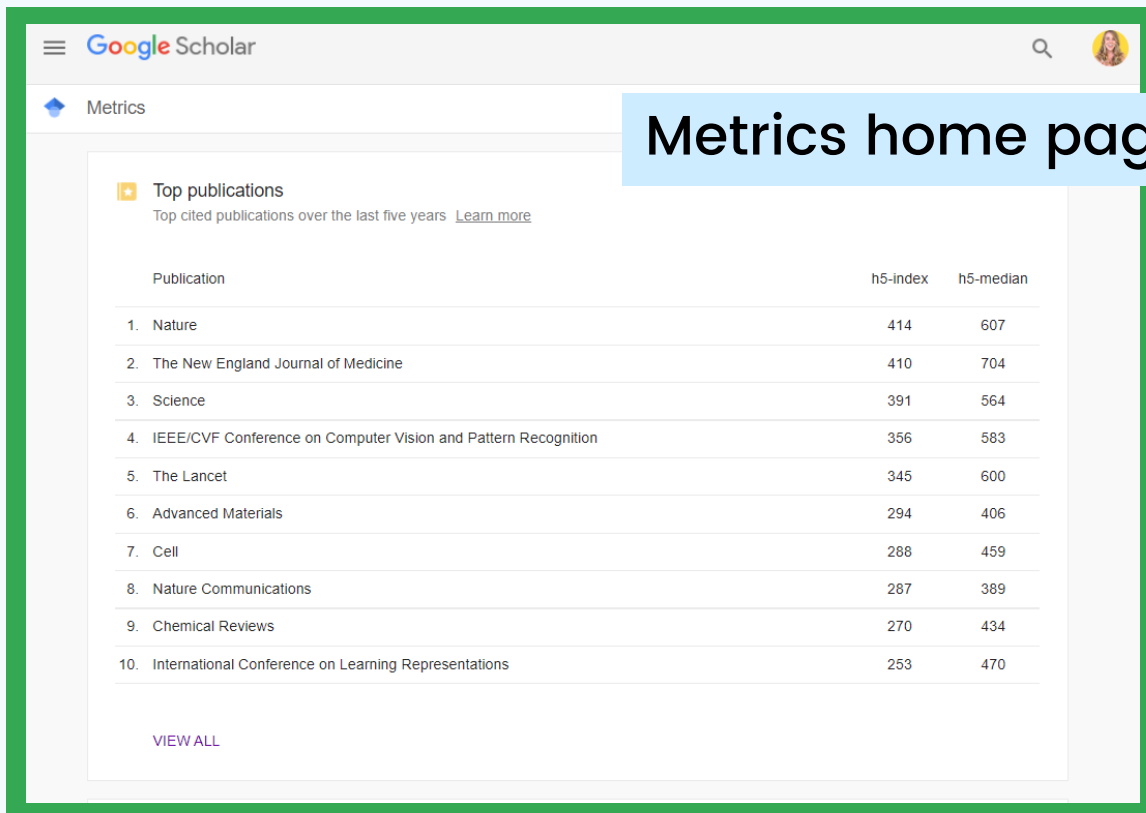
Google Scholar

Metrics

Metrics home pag

Top publications

Top cited publications over the last five years Learn more

| | Publication | h5-index | h5-median |
|---|---|---|---|
| 1. | Nature | 414 | 607 |
| 2. | The New England Journal of Medicine | 410 | 704 |
| 3. | Science | 391 | 564 |
| 4. | IEEE/CVF Conference on Computer Vision and Pattern Recognition | 356 | 583 |
| 5. | The Lancet | 345 | 600 |
| 6. | Advanced Materials | 294 | 406 |
| 7. | Cell | 288 | 459 |
| 8. | Nature Communications | 287 | 389 |
| 9. | Chemical Reviews | 270 | 434 |
| 10. | International Conference on Learning Representations | 253 | 470 |

VIEW ALL